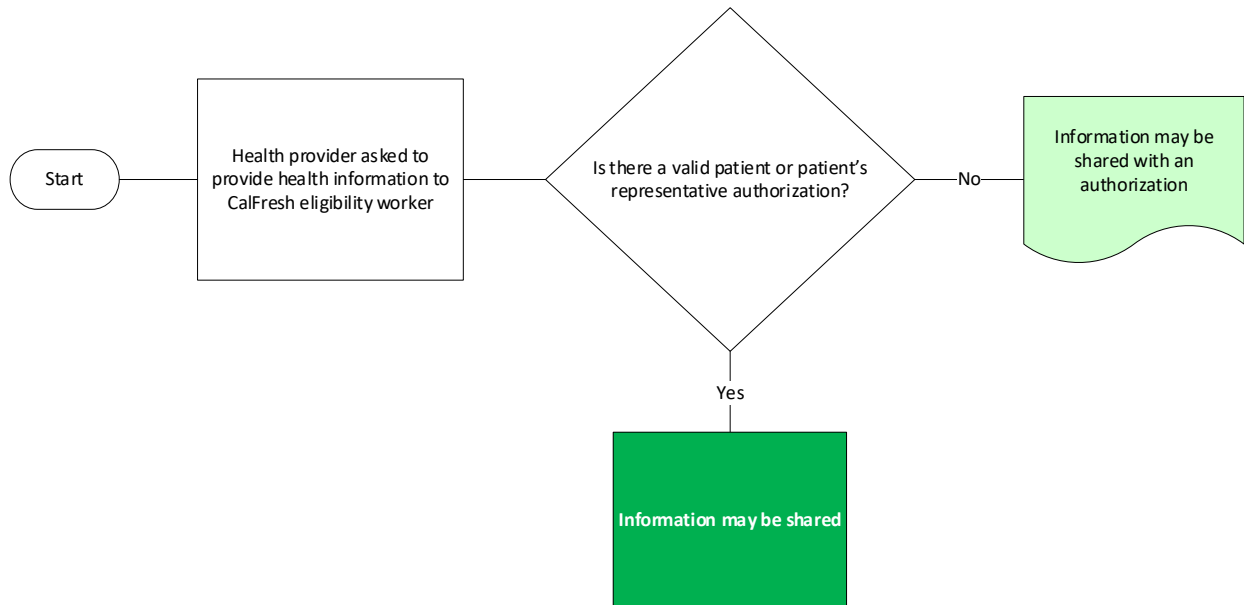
Start

Health provider asked to provide health information to CalFresh eligibility worker

Is there a valid patient or patient's representative authorization?

No

Information may be shared with an authorization

Yes

Information may be shared